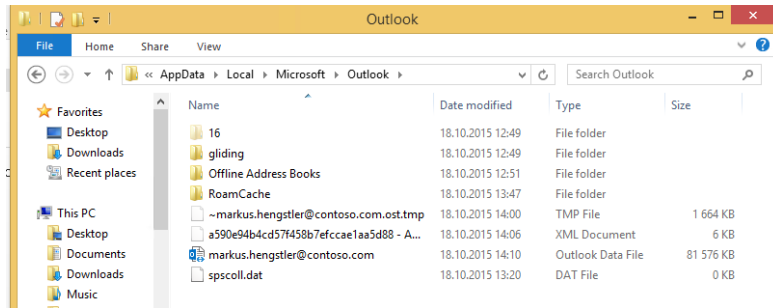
Outlook

File Home Share View

« AppData › Local › Microsoft › Outlook ›

Search Outlook

Favorites
Desktop
Downloads
Recent places

This PC
Desktop
Documents
Downloads
Music

| Name | Date modified | Type | Size |
|---|---|---|---|
| 16 | 18.10.2015 12:49 | File folder | |
| gliding | 18.10.2015 12:49 | File folder | |
| Offline Address Books | 18.10.2015 12:51 | File folder | |
| RoamCache | 18.10.2015 13:47 | File folder | |
| ~markus.hengstler@contoso.com.ost.tmp | 18.10.2015 14:00 | TMP File | 1 664 KB |
| a590e94b4cd57f458b7efccae1aa5d88 - A... | 18.10.2015 14:06 | XML Document | 6 KB |
| markus.hengstler@contoso.com | 18.10.2015 14:10 | Outlook Data File | 81 576 KB |
| spscoll.dat | 18.10.2015 13:20 | DAT File | 0 KB |